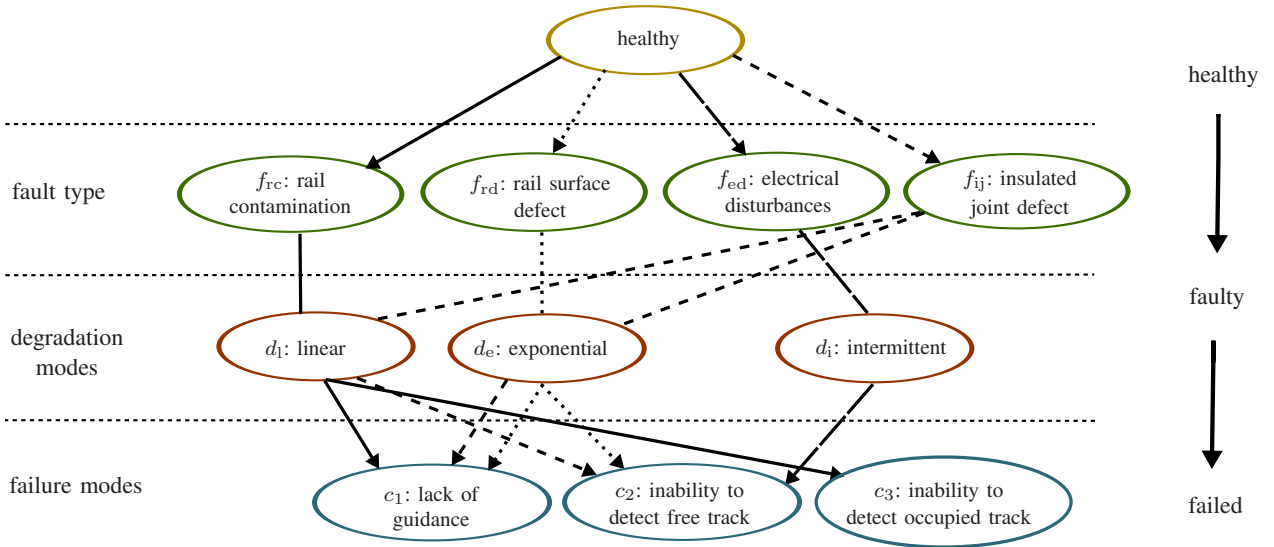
healthy

healthy

fault type

$f_{\mathrm{rc}}$: rail contamination

$f_{\mathrm{rd}}$: rail surface defect

$f_{\mathrm{ed}}$: electrical disturbances

$f_{\mathrm{ij}}$: insulated joint defect

faulty

degradation modes

$d_{\mathrm{l}}$: linear

$d_{\mathrm{e}}$: exponential

$d_{\mathrm{i}}$: intermittent

failure modes

$c_1$: lack of guidance

$c_2$: inability to detect free track

$c_3$: inability to detect occupied track

failed